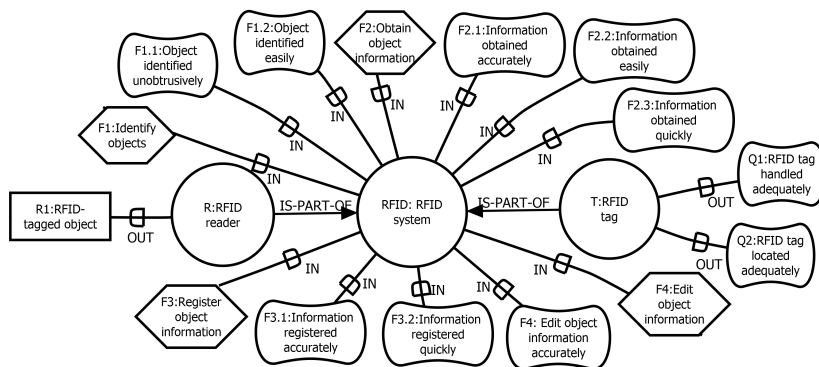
F1.1:Object identified unobtrusively

F1.2:Object identified easily

F2:Obtain object information

F2.1:Information obtained accurately

F2.2:Information obtained easily

F2.3:Information obtained quickly

F1:Identify objects

IN

IN

IN

IN

IN

IN

R1:RFID-tagged object

OUT

R:RFID reader

IS-PART-OF

RFID: RFID system

IS-PART-OF

T:RFID tag

OUT

Q1:RFID tag handled adequately

OUT

Q2:RFID tag located adequately

IN

IN

IN

IN

IN

F3:Register object information

F3.1:Information registered accurately

F3.2:Information registered quickly

F4: Edit object information accurately

F4:Edit object information